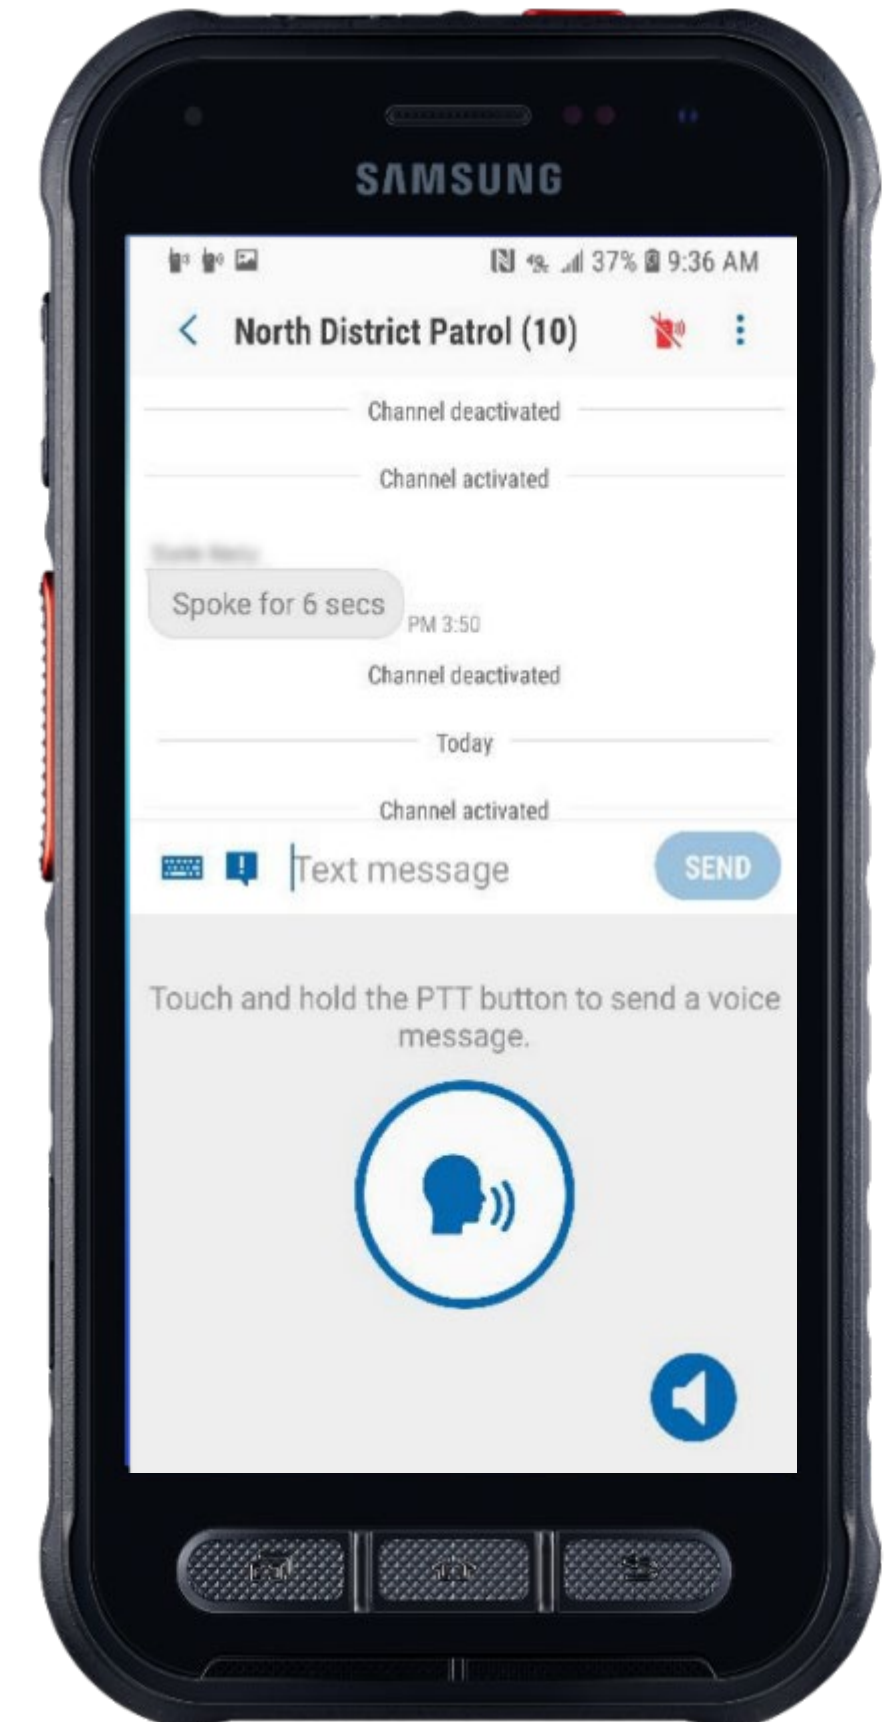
SAMSUNG

37% 9:36 AM

North District Patrol (10)

Channel deactivated

Channel activated

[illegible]

Spoke for 6 secs

PM 3:50

Channel deactivated

Today

Channel activated

Text message

SEND

Touch and hold the PTT button to send a voice message.